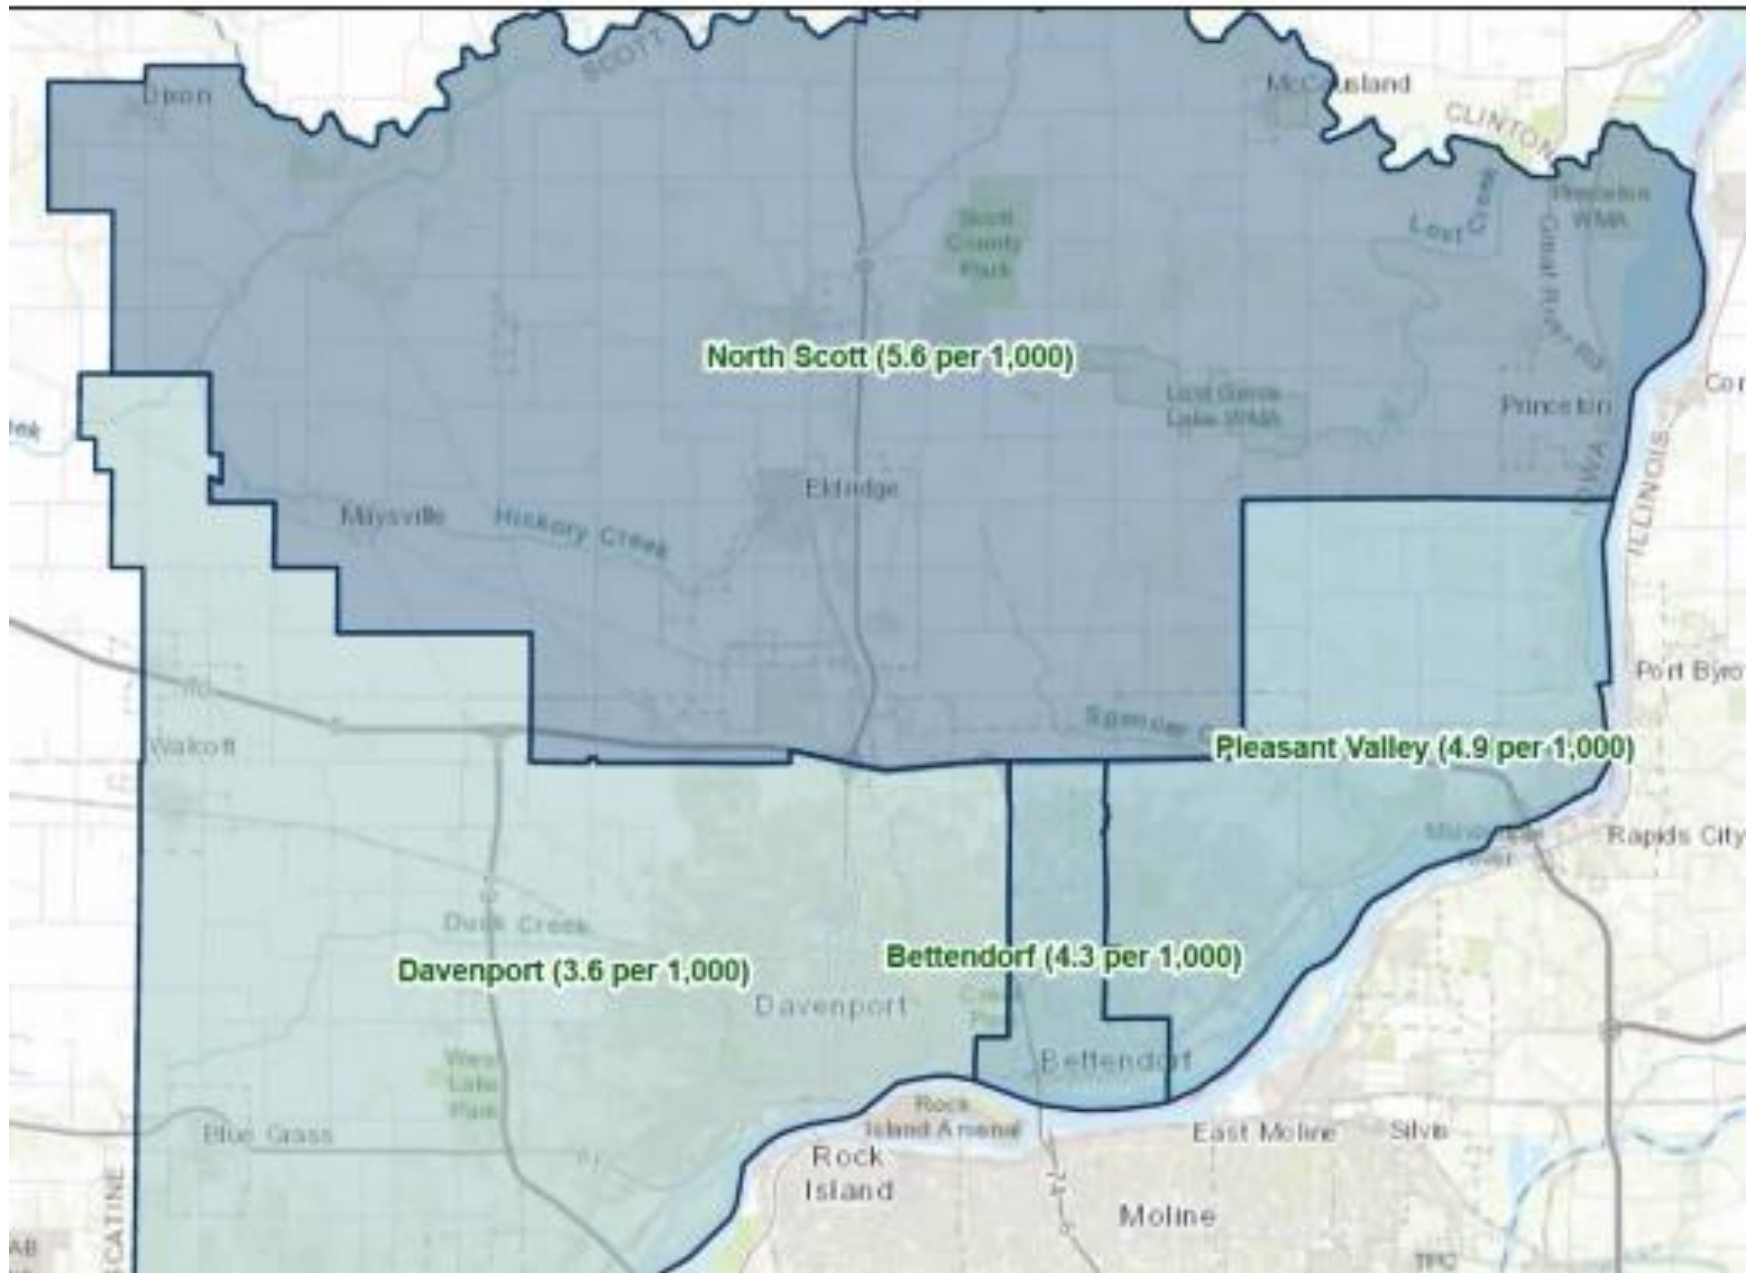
SCOTT
Dixon
McCausland
CLINTON
Scott County Park
Lost Creek
Princeton WMA
Great River Rd
North Scott (5.6 per 1,000)
Lost Grove Lake WMA
Princeton
IOWA
ILLINOIS
Eldridge
Maysville
Hickory Creek
Port Byron
Spencer Cr
Walcott
Pleasant Valley (4.9 per 1,000)
Rapids City
Duck Creek
Bettendorf (4.3 per 1,000)
Davenport (3.6 per 1,000)
Davenport
West Lake Park
Bettendorf
Rock Island Arsenal
Blue Grass
East Moline
Silvis
Rock Island
Moline
MUSCATINE